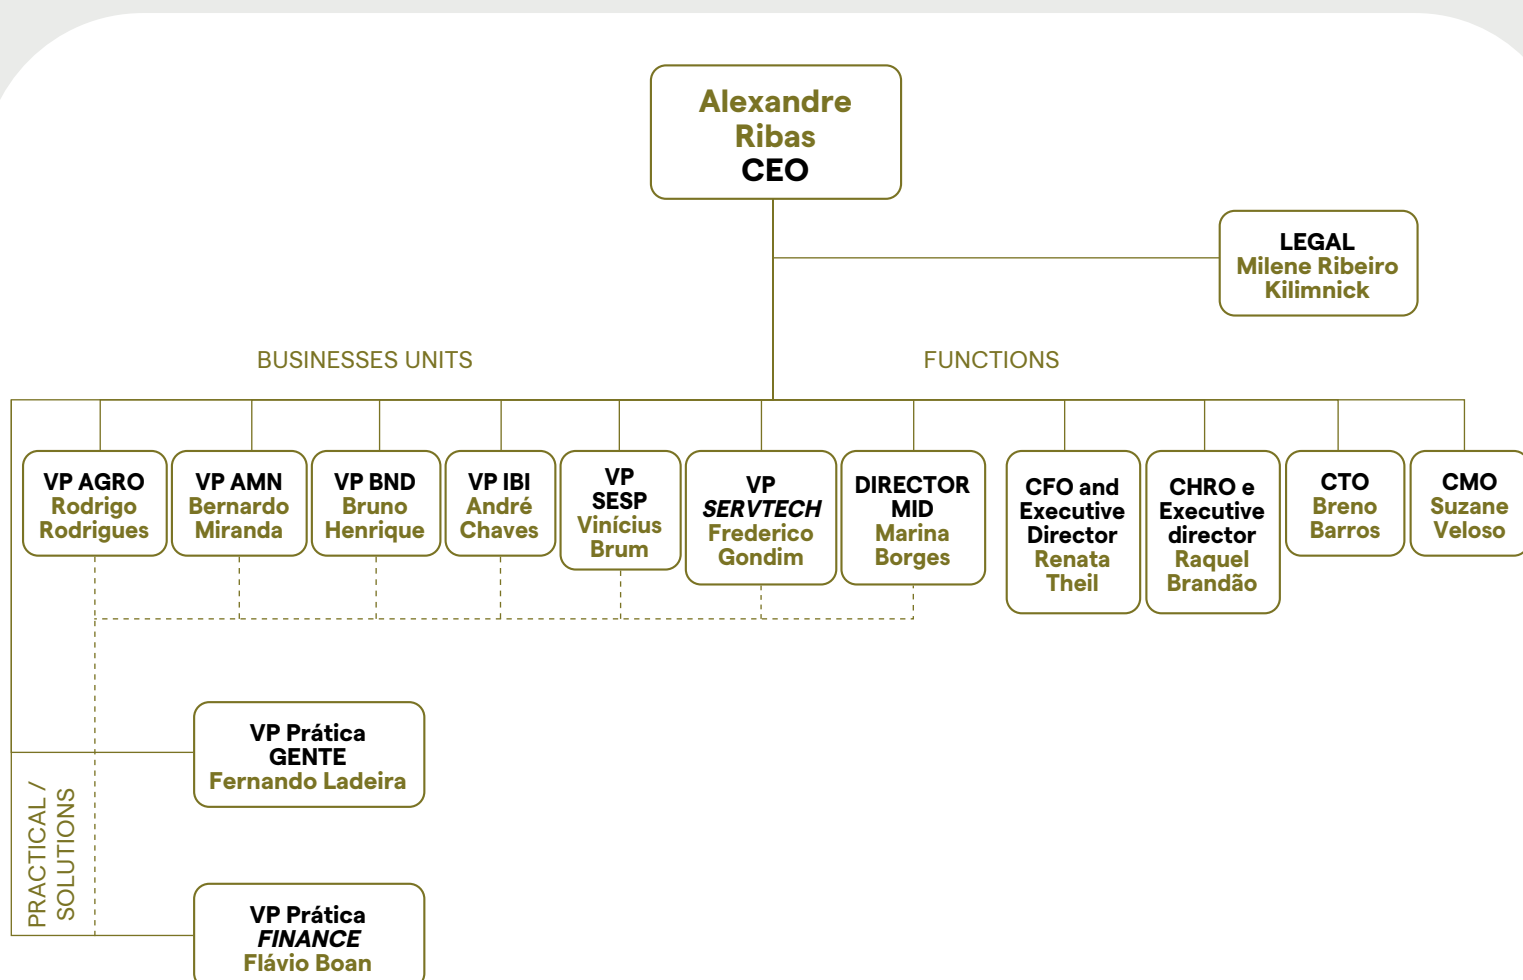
Alexandre Ribas
CEO

LEGAL
Milene Ribeiro Kilimnick

BUSINESSES UNITS

FUNCTIONS

VP AGRO
Rodrigo Rodrigues

VP AMN
Bernardo Miranda

VP BND
Bruno Henrique

VP IBI
André Chaves

VP SESP
Vinícius Brum

VP *SERVTECH*
Frederico Gondim

DIRECTOR MID
Marina Borges

CFO and Executive Director
Renata Theil

CHRO e Executive director
Raquel Brandão

CTO
Breno Barros

CMO
Suzane Veloso

VP Prática GENTE
Fernando Ladeira

PRACTICAL / SOLUTIONS

VP Prática *FINANCE*
Flávio Boan